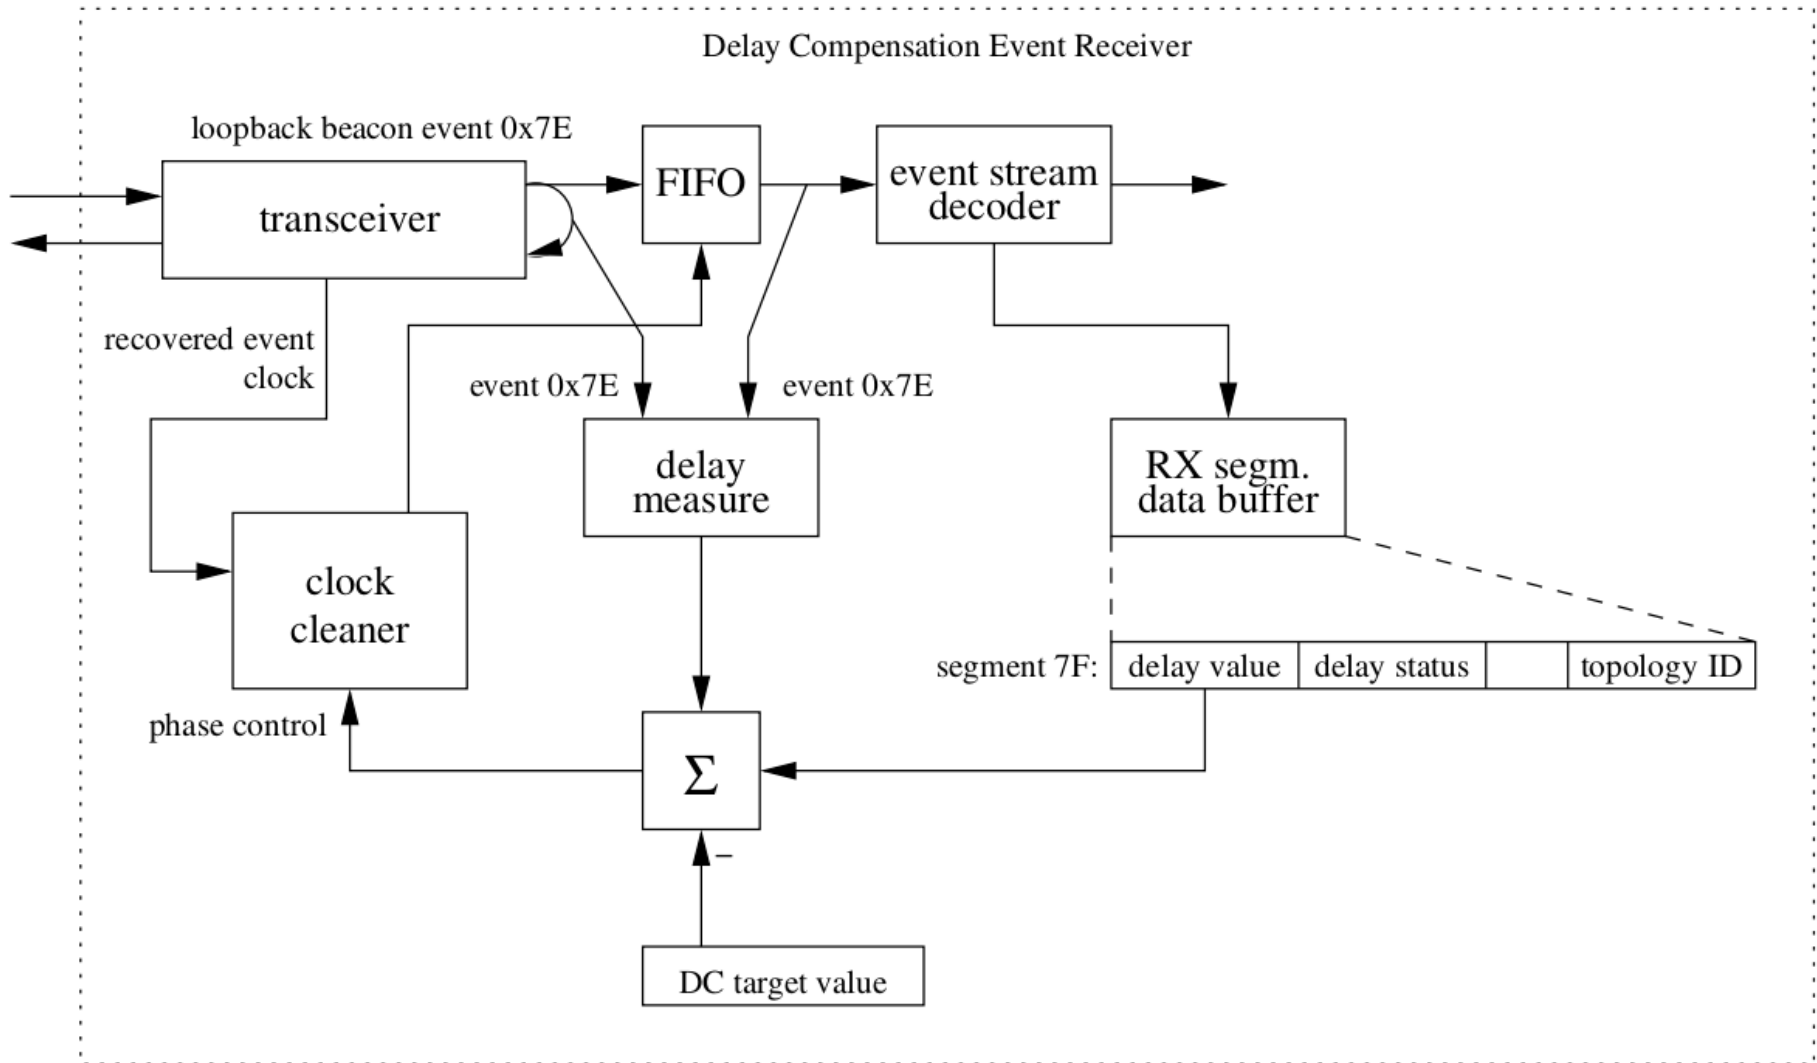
Delay Compensation Event Receiver

loopback beacon event 0x7E

transceiver

FIFO

event stream decoder

recovered event clock

event 0x7E

event 0x7E

delay measure

RX segm. data buffer

clock cleaner

segment 7F:

| delay value | delay status | | topology ID |
|---|---|---|---|

phase control

$\Sigma$

$-$

DC target value